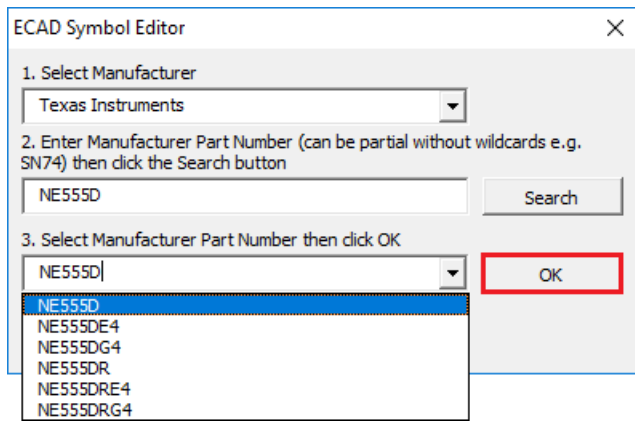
ECAD Symbol Editor

X

1. Select Manufacturer

Texas Instruments

2. Enter Manufacturer Part Number (can be partial without wildcards e.g. SN74) then click the Search button

NE555D

Search

3. Select Manufacturer Part Number then click OK

NE555D

OK

NE555D
NE555DE4
NE555DG4
NE555DR
NE555DRE4
NE555DRG4